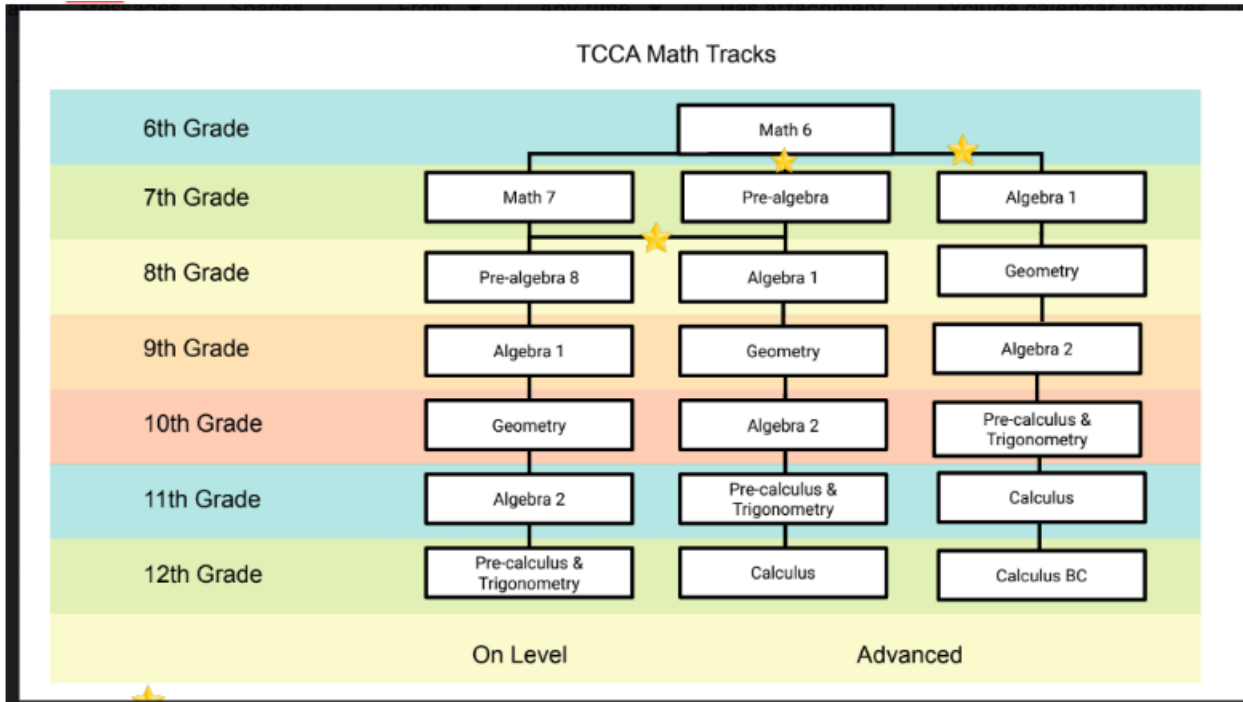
TCCA Math Tracks

| | | | |
|---|---|---|---|
| 6th Grade | | Math 6 | |
| 7th Grade | Math 7 | Pre-algebra | Algebra 1 |
| 8th Grade | Pre-algebra 8 | Algebra 1 | Geometry |
| 9th Grade | Algebra 1 | Geometry | Algebra 2 |
| 10th Grade | Geometry | Algebra 2 | Pre-calculus & Trigonometry |
| 11th Grade | Algebra 2 | Pre-calculus & Trigonometry | Calculus |
| 12th Grade | Pre-calculus & Trigonometry | Calculus | Calculus BC |

On Level

Advanced